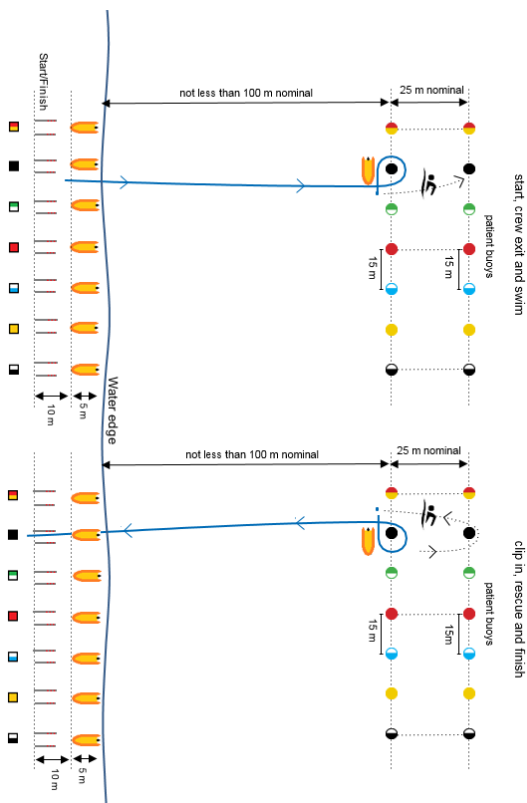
Start/Finish

not less than 100 m nominal

25 m nominal

start, crew exit and swim

patient buoys

15 m

15 m

10 m

5 m

Water edge

not less than 100 m nominal

25 m nominal

clip in, rescue and finish

patient buoys

15 m

15m

10 m

5 m